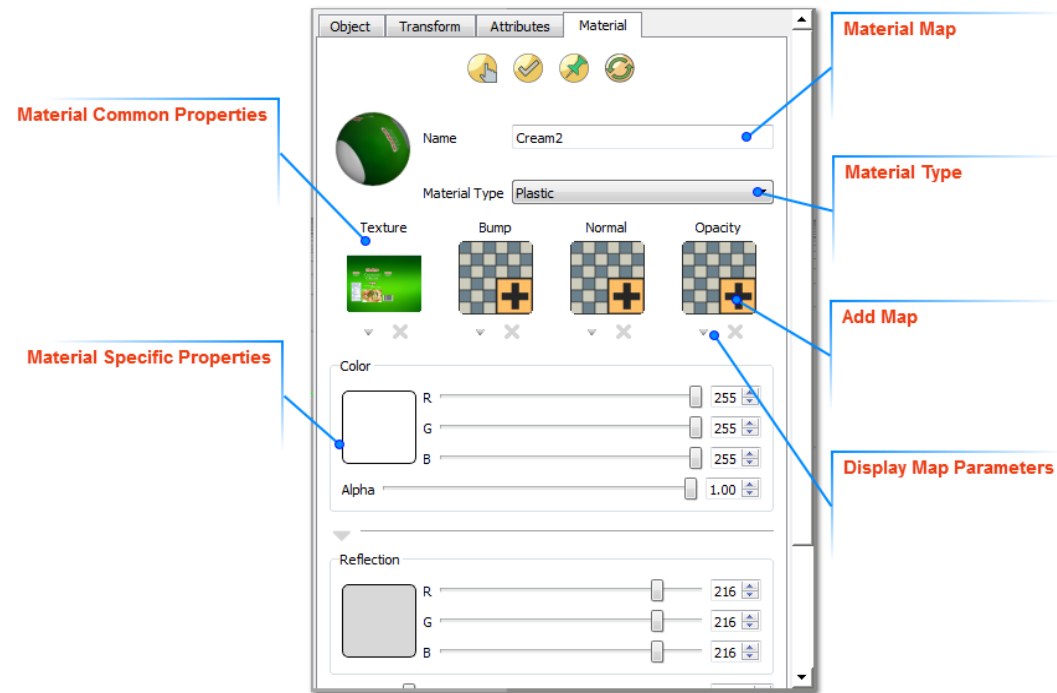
Object
Transform
Attributes
Material

Material Map

Material Common Properties

Name
Cream2

Material Type

Material Type
Plastic

Texture
Bump
Normal
Opacity

Add Map

Material Specific Properties

Color
R
255
G
255
B
255
Alpha
1.00

Display Map Parameters

Reflection
R
216
G
216
B
216